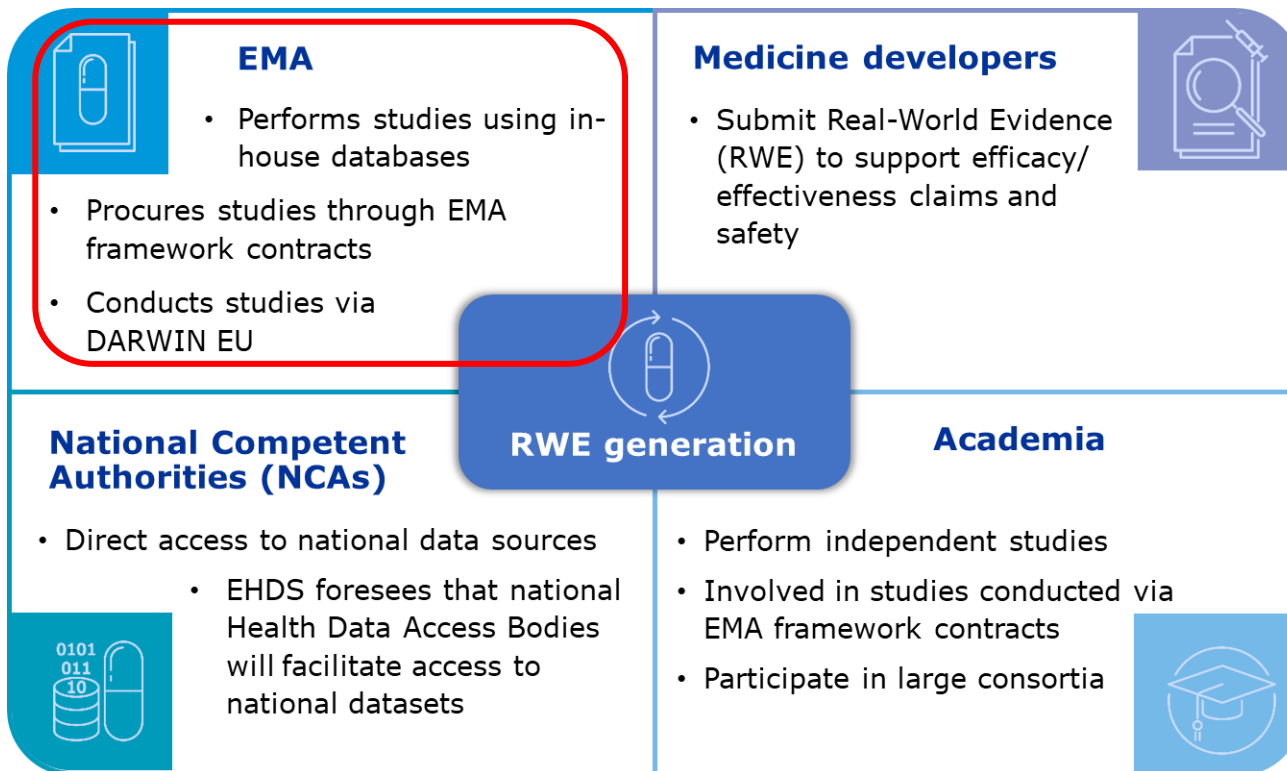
EMA

• Performs studies using in-house databases

• Procures studies through EMA framework contracts

• Conducts studies via DARWIN EU

Medicine developers

• Submit Real-World Evidence (RWE) to support efficacy/ effectiveness claims and safety

RWE generation

National Competent Authorities (NCAs)

• Direct access to national data sources

• EHDS foresees that national Health Data Access Bodies will facilitate access to national datasets

0101
011
10

Academia

• Perform independent studies

• Involved in studies conducted via EMA framework contracts

• Participate in large consortia